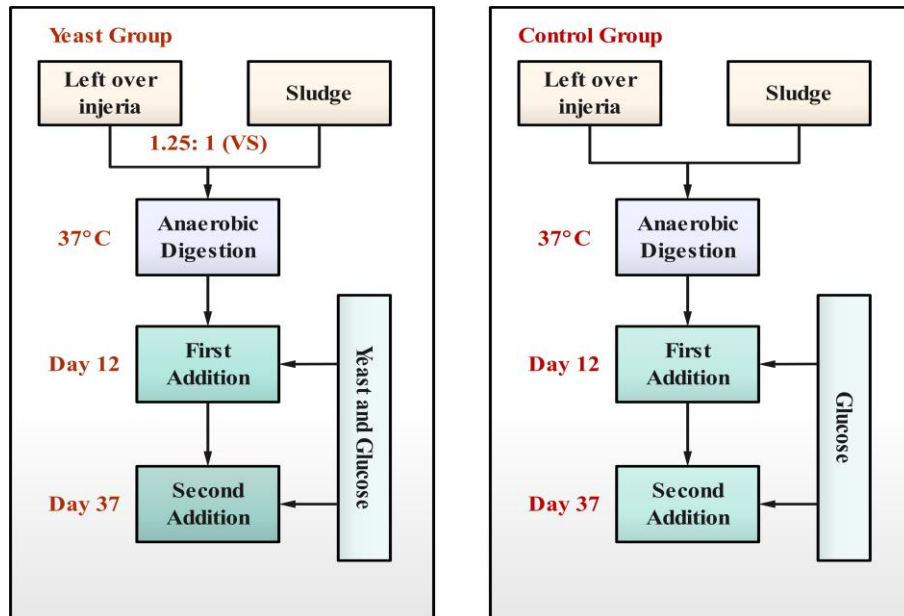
Yeast Group

Left over injeria

Sludge

1.25: 1 (VS)

37°C

Anaerobic Digestion

Day 12

First Addition

Yeast and Glucose

Day 37

Second Addition

Control Group

Left over injeria

Sludge

37°C

Anaerobic Digestion

Day 12

First Addition

Glucose

Day 37

Second Addition